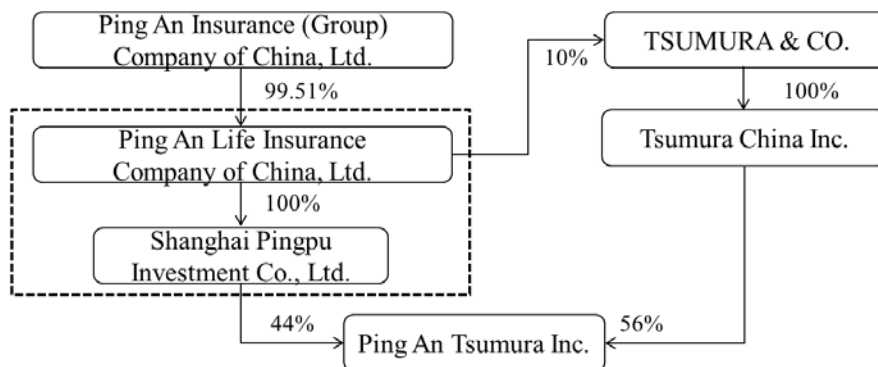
Ping An Insurance (Group) Company of China, Ltd.

99.51%

Ping An Life Insurance Company of China, Ltd.

100%

Shanghai Pingpu Investment Co., Ltd.

10%

TSUMURA & CO.

100%

Tsumura China Inc.

44%

56%

Ping An Tsumura Inc.